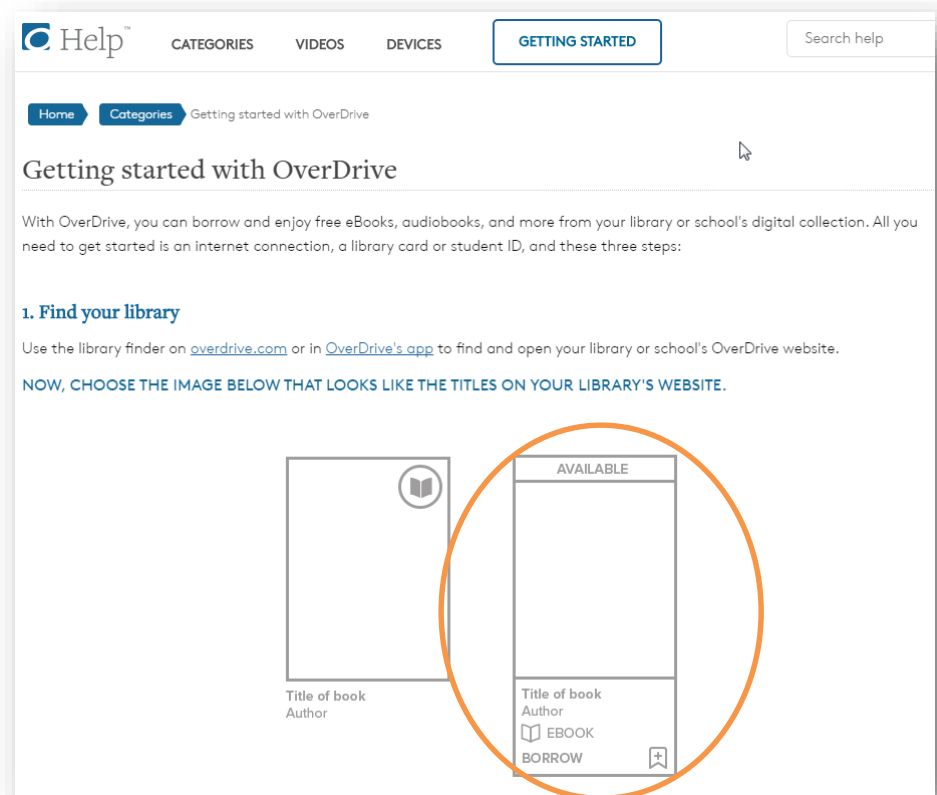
Help™ CATEGORIES VIDEOS DEVICES GETTING STARTED Search help

Home Categories Getting started with OverDrive

Getting started with OverDrive

With OverDrive, you can borrow and enjoy free eBooks, audiobooks, and more from your library or school's digital collection. All you need to get started is an internet connection, a library card or student ID, and these three steps:

1. Find your library

Use the library finder on overdrive.com or in OverDrive's app to find and open your library or school's OverDrive website.

NOW, CHOOSE THE IMAGE BELOW THAT LOOKS LIKE THE TITLES ON YOUR LIBRARY'S WEBSITE.

Title of book
Author

AVAILABLE

Title of book
Author
EBOOK
BORROW